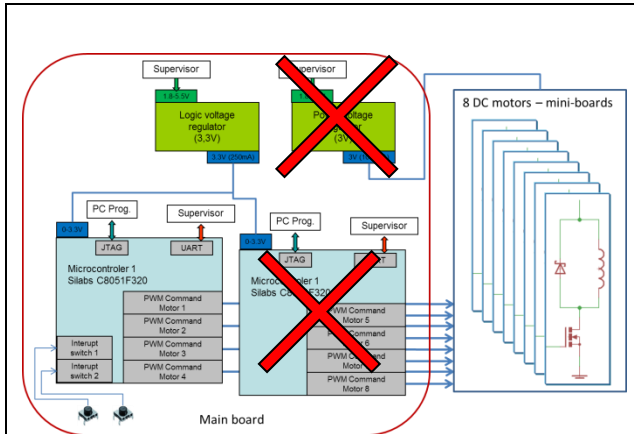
Supervisor
1.8-5.5V
Logic voltage regulator (3,3V)
3.3V (250mA)

Supervisor
1.8
Po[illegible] voltage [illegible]
(3V)
3V (1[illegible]

8 DC motors – mini-boards

0-3.3V
PC Prog.
Supervisor
JTAG
UART
Microcontroler 1
Silabs C8051F320
PWM Command Motor 1
PWM Command Motor 2
PWM Command Motor 3
PWM Command Motor 4
Interupt switch 1
Interupt switch 2

0-3.3V
PC Prog.
Supervisor
JTAG
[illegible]
Microcontroler 1
Silabs C8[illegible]F320
PWM Command Motor 5
PWM Command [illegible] 6
PWM Command Motor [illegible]
PWM Command Motor 8

Main board